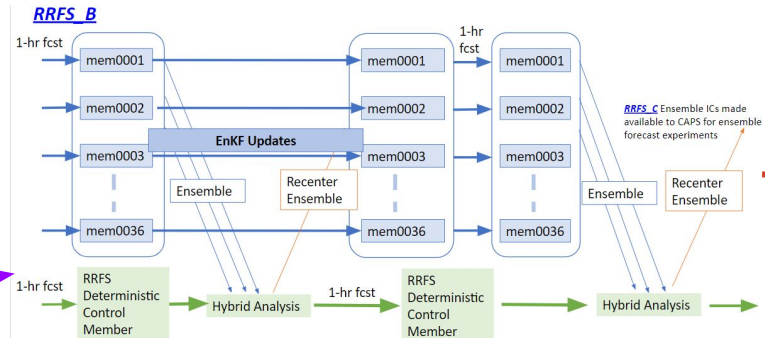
RRFS_B

1-hr fcst

mem0001

mem0002

mem0003

mem0036

EnKF Updates

Ensemble

Recenter Ensemble

mem0001

mem0002

mem0003

mem0036

1-hr fcst

mem0001

mem0002

mem0003

mem0036

RRFS_C Ensemble ICs made available to CAPS for ensemble forecast experiments

Ensemble

Recenter Ensemble

1-hr fcst

RRFS Deterministic Control Member

Hybrid Analysis

1-hr fcst

RRFS Deterministic Control Member

Hybrid Analysis